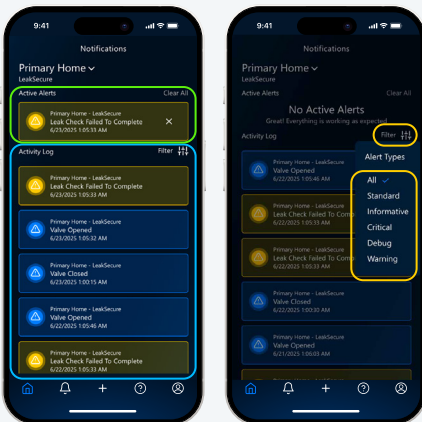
9:41

Notifications

Primary Home

LeakSecure

Active Alerts

Clear All

Primary Home - LeakSecure
Leak Check Failed To Complete
6/23/2025 1:05:33 AM

Activity Log

Filter

Primary Home - LeakSecure
Leak Check Failed To Complete
6/23/2025 1:05:33 AM

Primary Home - LeakSecure
Valve Opened
6/23/2025 1:05:32 AM

Primary Home - LeakSecure
Valve Closed
6/23/2025 1:00:15 AM

Primary Home - LeakSecure
Valve Opened
6/22/2025 1:05:46 AM

Primary Home - LeakSecure
Leak Check Failed To Complete
6/22/2025 1:05:33 AM

9:41

Notifications

Primary Home

LeakSecure

Active Alerts

Clear All

No Active Alerts

Great! Everything is working as expected

Activity Log

Filter

Alert Types

All

Standard

Informative

Critical

Debug

Warning

Primary Home - LeakSecure
Valve Opened
6/22/2025 1:05:46 AM

Primary Home - LeakSecure
Leak Check Failed To Complete
6/22/2025 1:05:33 AM

Primary Home - LeakSecure
Valve Opened
6/22/2025 1:05:32 AM

Primary Home - LeakSecure
Valve Closed
6/22/2025 1:00:30 AM

Primary Home - LeakSecure
Valve Opened
6/21/2025 1:06:03 AM